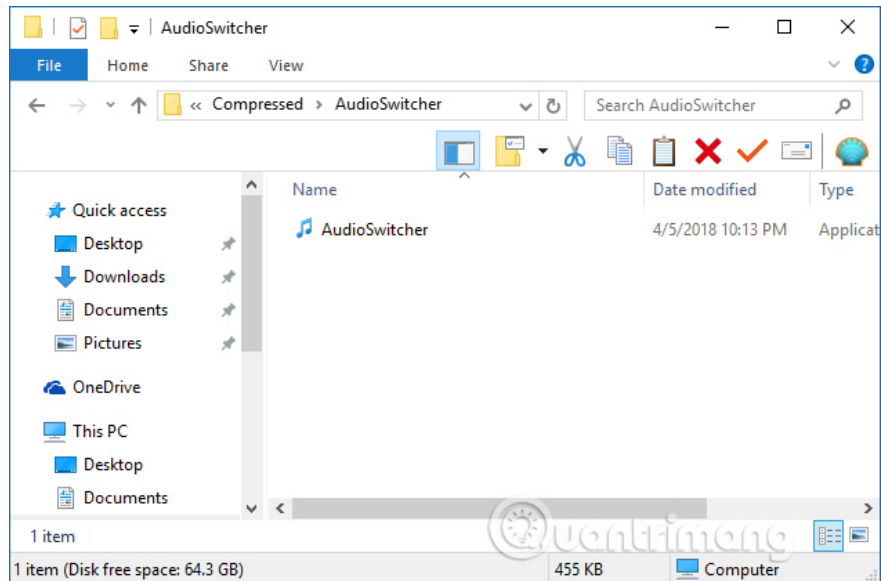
AudioSwitcher

File Home Share View

« Compressed > AudioSwitcher

Search AudioSwitcher

Quick access
Desktop
Downloads
Documents
Pictures
OneDrive
This PC
Desktop
Documents

| Name | Date modified | Type |
|---|---|---|
| AudioSwitcher | 4/5/2018 10:13 PM | Applicat |

1 item

1 item (Disk free space: 64.3 GB) 455 KB Computer

Quantrimang